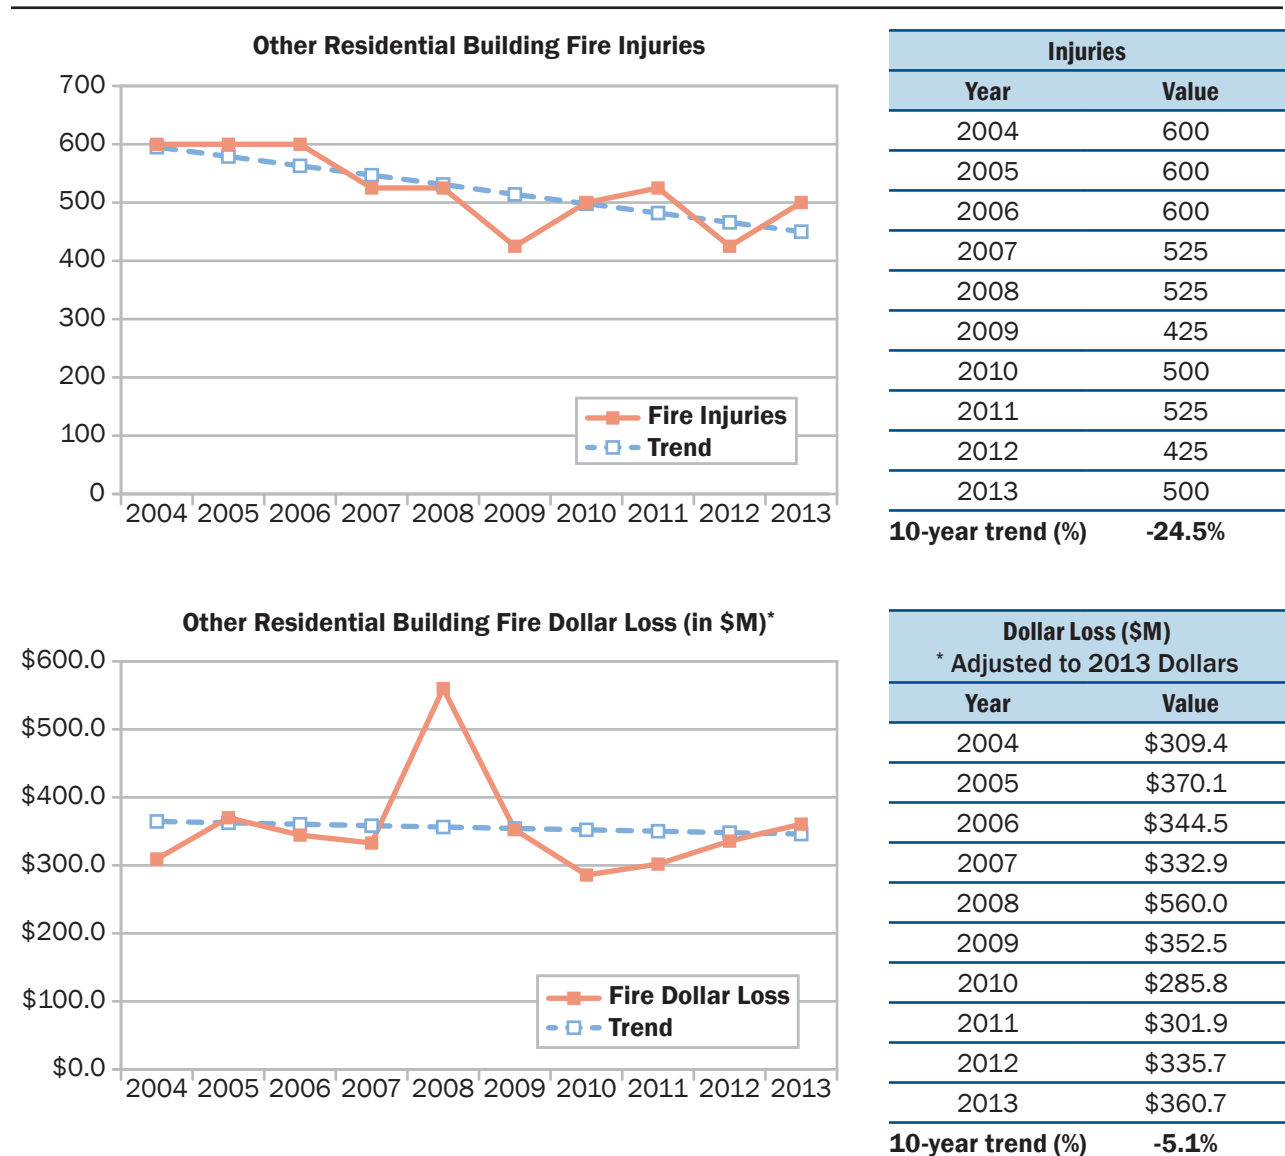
Other Residential Building Fire Injuries

700
600
500
400
300
200
100
0

2004 2005 2006 2007 2008 2009 2010 2011 2012 2013

Fire Injuries
Trend

| Injuries | |
|---|---|
| Year | Value |
| 2004 | 600 |
| 2005 | 600 |
| 2006 | 600 |
| 2007 | 525 |
| 2008 | 525 |
| 2009 | 425 |
| 2010 | 500 |
| 2011 | 525 |
| 2012 | 425 |
| 2013 | 500 |
| 10-year trend (%) | -24.5% |

Other Residential Building Fire Dollar Loss (in \$M)*

\$600.0
\$500.0
\$400.0
\$300.0
\$200.0
\$100.0
\$0.0

2004 2005 2006 2007 2008 2009 2010 2011 2012 2013

Fire Dollar Loss
Trend

| Dollar Loss (\$M) * Adjusted to 2013 Dollars | |
|---|---|
| Year | Value |
| 2004 | \$309.4 |
| 2005 | \$370.1 |
| 2006 | \$344.5 |
| 2007 | \$332.9 |
| 2008 | \$560.0 |
| 2009 | \$352.5 |
| 2010 | \$285.8 |
| 2011 | \$301.9 |
| 2012 | \$335.7 |
| 2013 | \$360.7 |
| 10-year trend (%) | -5.1% |